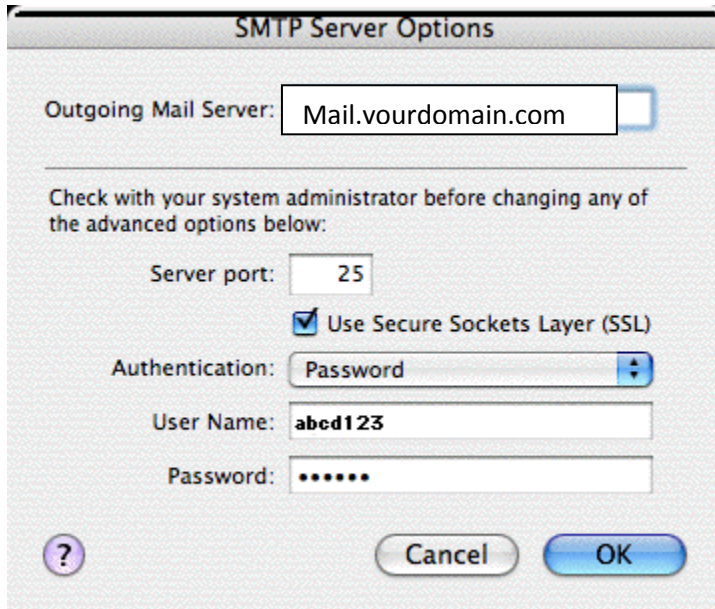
SMTP Server Options

Outgoing Mail Server: Mail.vourdomain.com

Check with your system administrator before changing any of the advanced options below:

Server port: 25

Use Secure Sockets Layer (SSL)

Authentication: Password

User Name: abcd123

Password: ••••••

?

Cancel

OK